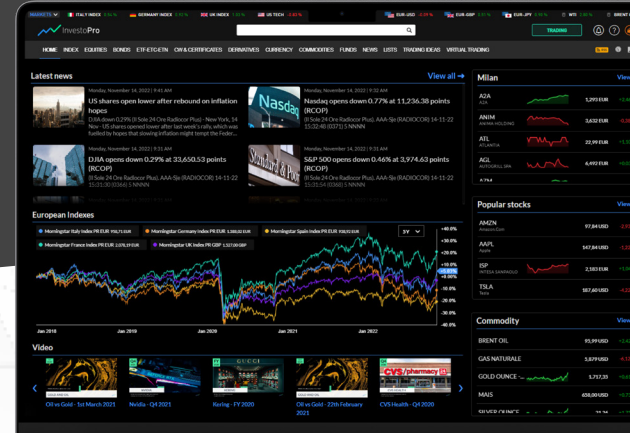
MARKETS ▾ ITALY INDEX 0.11 % GERMANY INDEX 0.11 % UK INDEX 0.11 % US TECH -0.86 % EUR-USD -0.39 % EUR-GBP 0.11 % EUR-JPY 0.31 % WTI 0.11 %

InvestoPro

TRADING

HOME INDEX EQUITIES BONDS ETF-ETC-ETN CW & CERTIFICATES DERIVATIVES CURRENCY COMMODITIES FUNDS NEWS LISTS TRADING IDEAS VIRTUAL TRADING

Latest news

View all →

Monday, November 14, 2022 | 9:41 AM
US shares open lower after rebound on inflation hopes
DJIA down 0.29% (Il Sole 24 Ore Radiocor Plus) - New York, 14 Nov - US shares opened lower after last week's rally, which was fuelled by hopes that slowing inflation might tempt the Feder...

Monday, November 14, 2022 | 9:32 AM
Nasdaq opens down 0.77% at 11,236.38 points (RCOP)
(Il Sole 24 Ore Radiocor Plus). AAA-Sjo (RADIOCOR) 14-11-22 15:32:48 (0371) 5 NNNN

Monday, November 14, 2022 | 9:31 AM
DJIA opens down 0.29% at 33,650.53 points (RCOP)
(Il Sole 24 Ore Radiocor Plus). AAA-Sjo (RADIOCOR) 14-11-22 15:31:30 (0366) 5 NNNN

Monday, November 14, 2022 | 9:31 AM
S&P 500 opens down 0.46% at 3,974.63 points (RCOP)
(Il Sole 24 Ore Radiocor Plus). AAA-Sjo (RADIOCOR) 14-11-22 15:31:30 (0368) 5 NNNN

European Indexes

Morningstar Italy Index PR EUR 700,71 EUR
Morningstar Germany Index PR EUR 1.288,02 EUR
Morningstar Spain Index PR EUR 700,70 EUR
Morningstar France Index PR EUR 2.078,19 EUR
Morningstar UK Index PR GBP 1.327,00 GBP

5Y

+40.0% +30.0% +20.0% +10.0% 0.0% -10.0% -20.0% -30.0% -40.0%

Jan 2018 Jan 2019 Jan 2020 Jan 2021 Jan 2022

Video

Oil vs Gold - 1st March 2021
Nvidia - Q4 2021
Kering - FY 2020
Oil vs Gold - 22th February 2021
CVS Health - Q4 2020

Milan

A2A A2A 1,293 EUR
ANIM ANIMA HOLDING 3,632 EUR
ATL ATLANTIA 22,99 EUR
AGL AUTOGRILL SPA 6,492 EUR
AZM

Popular stocks

AMZN Amazon.Com 97,84 USD
AAPL Apple 147,84 USD
ISP INTESA SANPAOLO 2,183 EUR
TSLA Tesla 187,60 USD

Commodity

BRENT OIL 95,99 USD
GAS NATURALE 5,879 USD
GOLD OUNCE -... 3,717,23
MAIS 658,00 USD
SILVER OUNCE